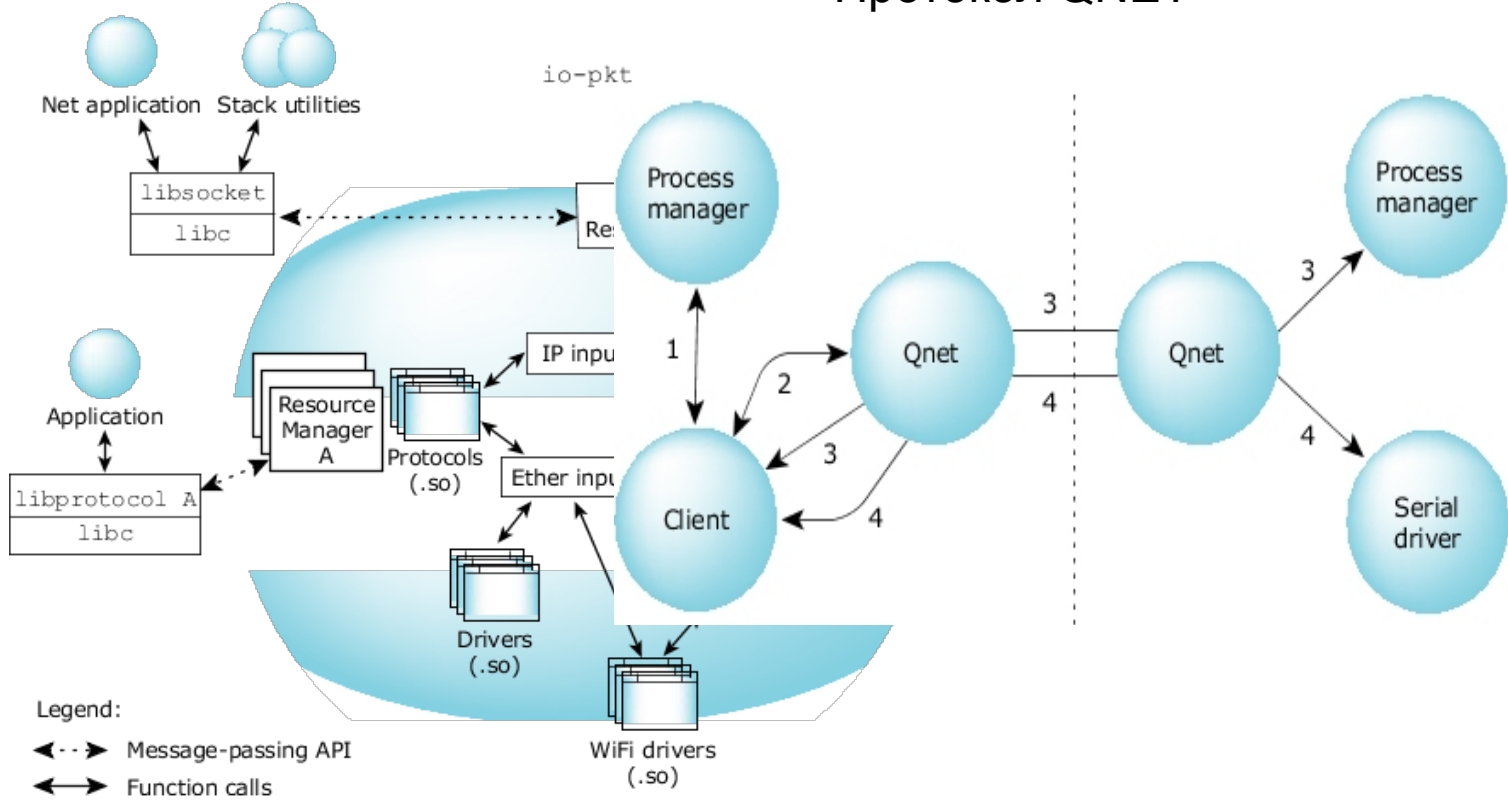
Протокол QNET

Net application

Stack utilities

libsocket

libc

io-pkt

Res

Application

libprotocol A

libc

Resource Manager A

Protocols (.so)

IP inpu

Ether inpu

Drivers (.so)

WiFi drivers (.so)

Legend:

Message-passing API

Function calls

Process manager

1

2

3

4

Client

Qnet

3

4

Qnet

3

4

Process manager

Serial driver